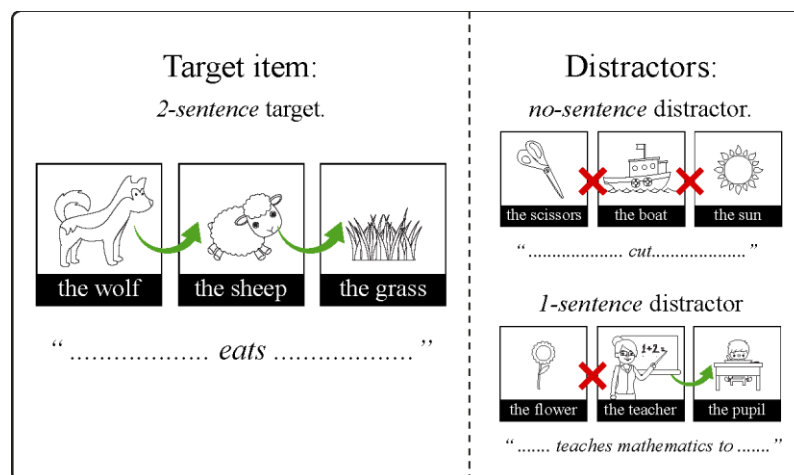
Target item:

*2-sentence* target.

the wolf

the sheep

the grass

"................... *eats* ..................."

Distractors:

*no-sentence* distractor.

the scissors

the boat

the sun

"................... *cut*..................."

*1-sentence* distractor

the flower

the teacher

$1+2=$

the pupil

"....... *teaches mathematics to* ......."